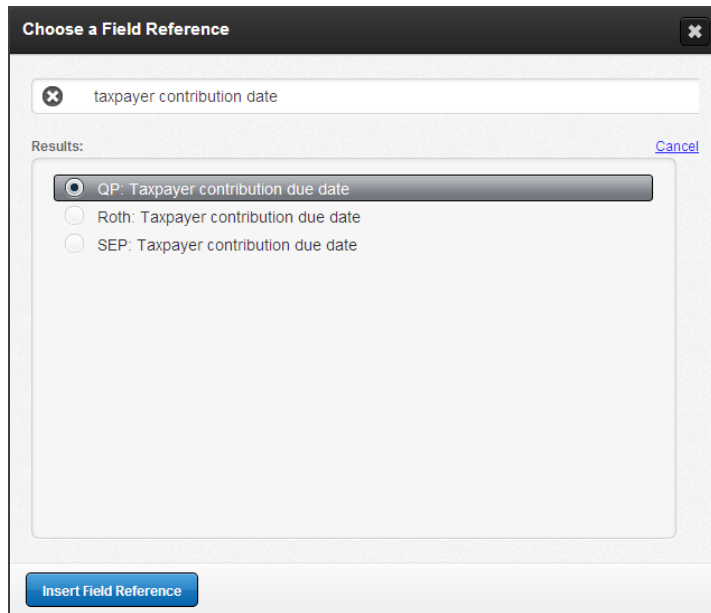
Choose a Field Reference

taxpayer contribution date

Results:

Cancel

QP: Taxpayer contribution due date

Roth: Taxpayer contribution due date

SEP: Taxpayer contribution due date

Insert Field Reference